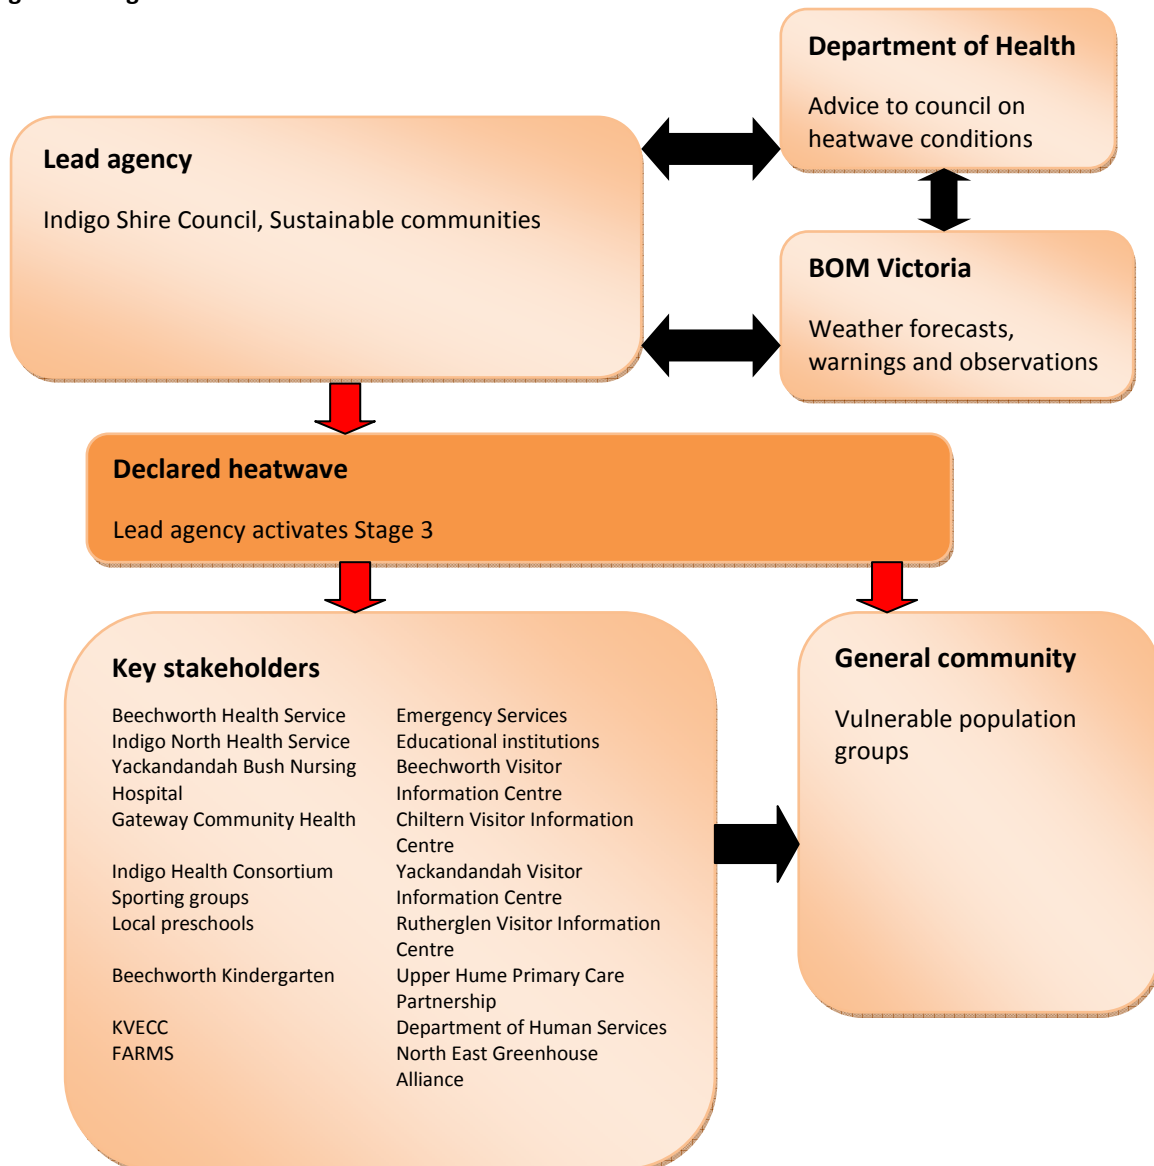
Department of Health

Advice to council on heatwave conditions

Lead agency

Indigo Shire Council, Sustainable communities

BOM Victoria

Weather forecasts, warnings and observations

Declared heatwave

Lead agency activates Stage 3

Key stakeholders

Beechworth Health Service
Indigo North Health Service
Yackandandah Bush Nursing Hospital
Gateway Community Health

Indigo Health Consortium
Sporting groups
Local preschools

Beechworth Kindergarten

KVECC
FARMS

Emergency Services
Educational institutions
Beechworth Visitor Information Centre
Chiltern Visitor Information Centre
Yackandandah Visitor Information Centre
Rutherglen Visitor Information Centre
Upper Hume Primary Care Partnership
Department of Human Services
North East Greenhouse Alliance

General community

Vulnerable population groups